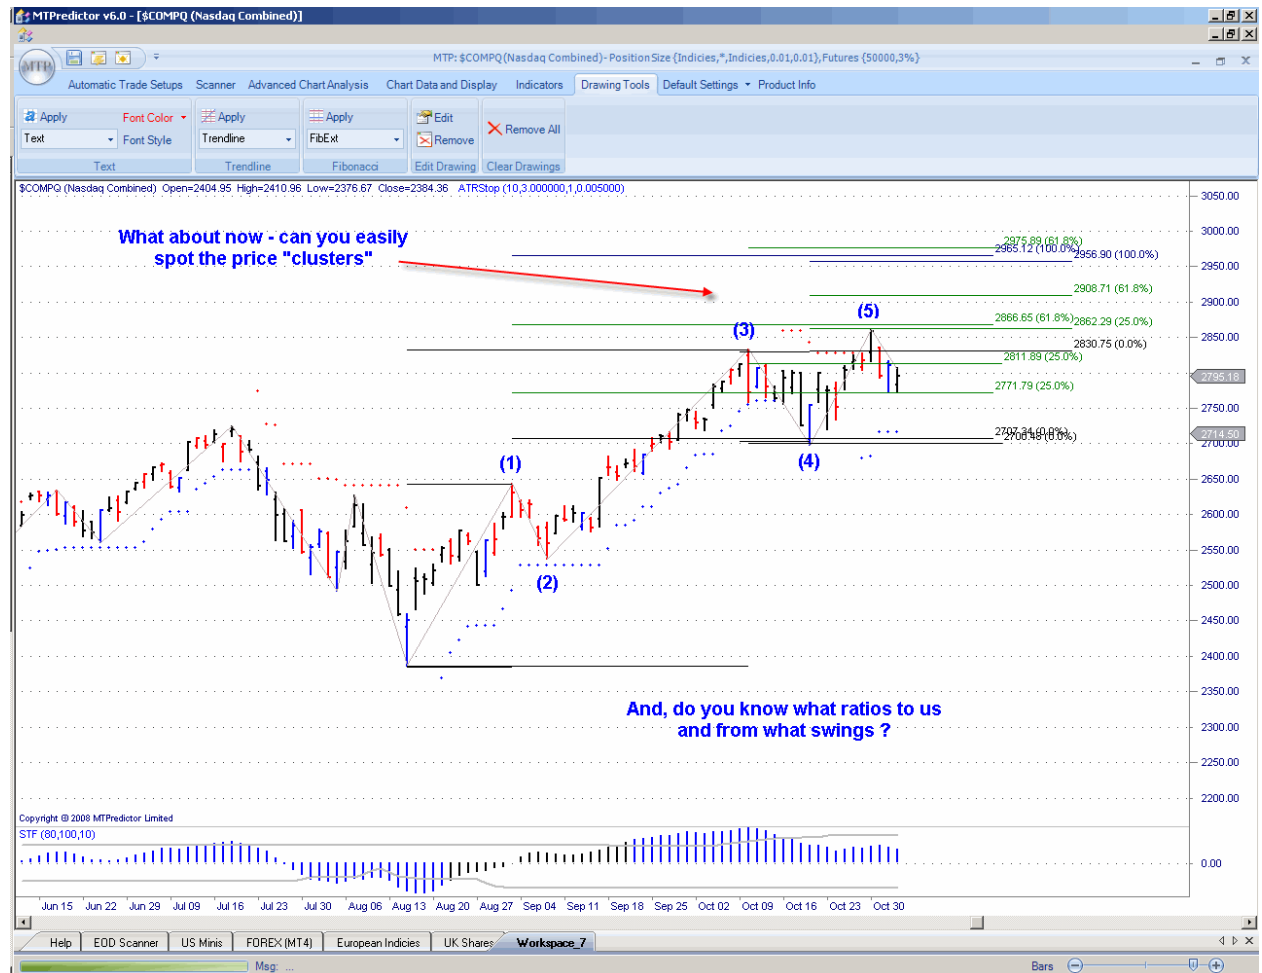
MTPredictor v6.0 - [$COMPQ (Nasdaq Combined)]

MTP: $COMPQ (Nasdaq Combined) - Position Size {Indices,*,Indices,0.01,0.01}, Futures {50000,3%}

Automatic Trade Setups Scanner Advanced Chart Analysis Chart Data and Display Indicators Drawing Tools Default Settings Product Info

Apply Font Color Text Font Style Text
Apply Trendline Trendline
Apply FibExt Fibonacci
Edit Remove Edit Drawing
Remove All Clear Drawings

$COMPQ (Nasdaq Combined) Open=2404.95 High=2410.96 Low=2376.67 Close=2384.36 ATRStop (10,3.000000,1,0.005000)

What about now - can you easily spot the price "clusters"

2975.89 (61.8%)
2965.12 (100.0%)
2956.90 (100.0%)
2908.71 (61.8%)
2866.65 (61.8%)
2862.29 (25.0%)
2830.75 (0.0%)
2811.89 (25.0%)
2771.79 (25.0%)
2707.34 (0.0%)
2700.48 (0.0%)

(1) (2) (3) (4) (5)

And, do you know what ratios to us and from what swings ?

3050.00 3000.00 2950.00 2900.00 2850.00 2795.18 2750.00 2714.50 2700.00 2650.00 2600.00 2550.00 2500.00 2450.00 2400.00 2350.00 2300.00 2250.00 2200.00

Copyright © 2008 MTPredictor Limited
STF (80,100,10)
0.00

Jun 15 Jun 22 Jun 29 Jul 09 Jul 16 Jul 23 Jul 30 Aug 06 Aug 13 Aug 20 Aug 27 Sep 04 Sep 11 Sep 18 Sep 25 Oct 02 Oct 09 Oct 16 Oct 23 Oct 30

Help EOD Scanner US Minis FOREX (MT4) European Indicies UK Shares Workspace_7

Msg: ...
Bars